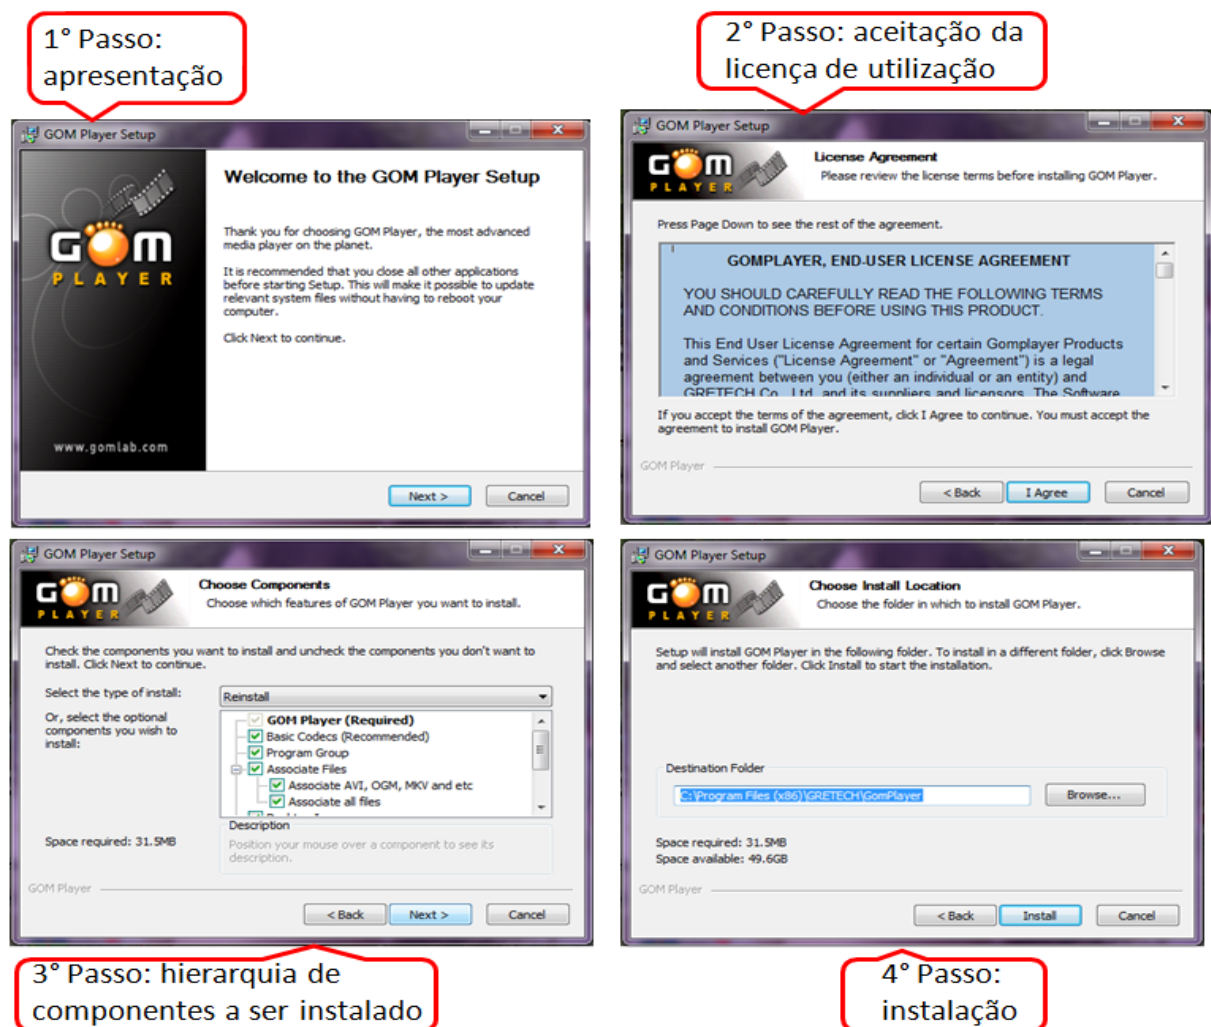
1° Passo: apresentação

GOM Player Setup

GOM PLAYER

www.gomlab.com

Welcome to the GOM Player Setup

Thank you for choosing GOM Player, the most advanced media player on the planet.

It is recommended that you close all other applications before starting Setup. This will make it possible to update relevant system files without having to reboot your computer.

Click Next to continue.

Next >
Cancel

2° Passo: aceitação da licença de utilização

GOM Player Setup

GOM PLAYER

License Agreement
Please review the license terms before installing GOM Player.

Press Page Down to see the rest of the agreement.

GOMPLAYER, END-USER LICENSE AGREEMENT

YOU SHOULD CAREFULLY READ THE FOLLOWING TERMS AND CONDITIONS BEFORE USING THIS PRODUCT.

This End User License Agreement for certain Gomplayer Products and Services ("License Agreement" or "Agreement") is a legal agreement between you (either an individual or an entity) and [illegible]

If you accept the terms of the agreement, click I Agree to continue. You must accept the agreement to install GOM Player.

GOM Player

< Back
I Agree
Cancel

GOM Player Setup

GOM PLAYER

Choose Components
Choose which features of GOM Player you want to install.

Check the components you want to install and uncheck the components you don't want to install. Click Next to continue.

Select the type of install:
Reinstall

Or, select the optional components you wish to install:

GOM Player (Required)
Basic Codecs (Recommended)
Program Group
Associate Files
Associate AVI, OGM, MKV and etc
Associate all files

Description
Position your mouse over a component to see its description.

Space required: 31.5MB

GOM Player

< Back
Next >
Cancel

3° Passo: hierarquia de componentes a ser instalado

GOM Player Setup

GOM PLAYER

Choose Install Location
Choose the folder in which to install GOM Player.

Setup will install GOM Player in the following folder. To install in a different folder, click Browse and select another folder. Click Install to start the installation.

Destination Folder
C:\Program Files (x86)\GRETECH\GomPlayer
Browse...

Space required: 31.5MB
Space available: 49.6GB

GOM Player

< Back
Install
Cancel

4° Passo: instalação